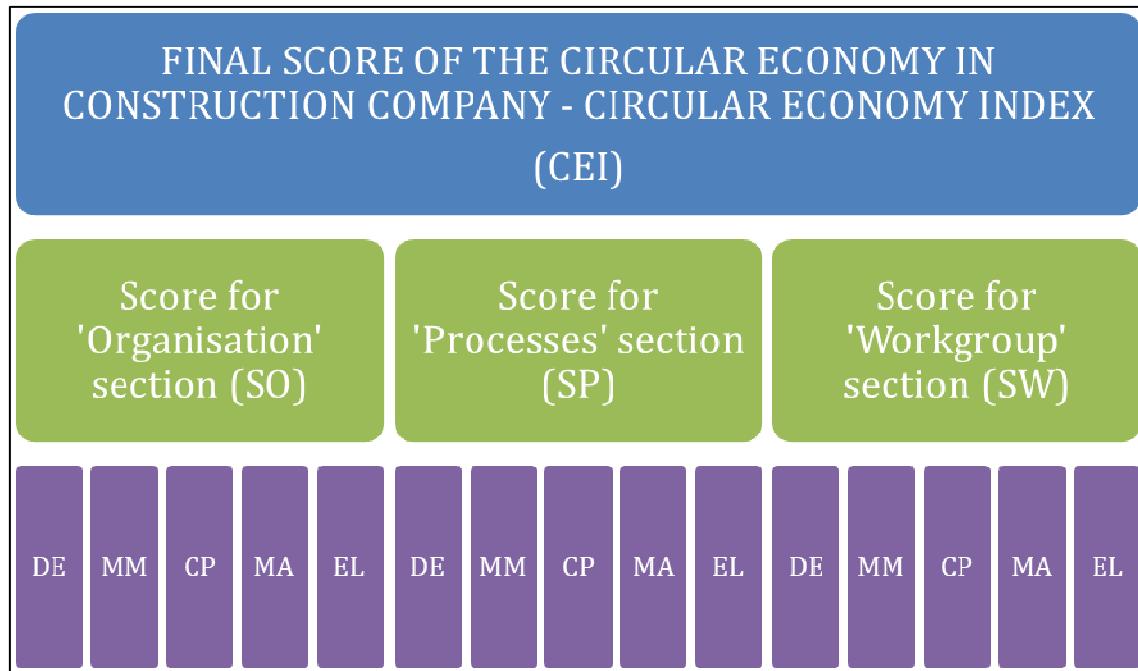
FINAL SCORE OF THE CIRCULAR ECONOMY IN CONSTRUCTION COMPANY - CIRCULAR ECONOMY INDEX (CEI)

Score for 'Organisation' section (SO)

Score for 'Processes' section (SP)

Score for 'Workgroup' section (SW)

DE MM CP MA EL DE MM CP MA EL DE MM CP MA EL